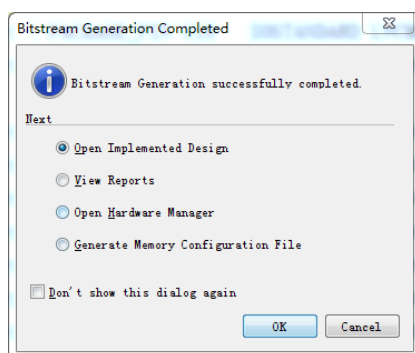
Bitstream Generation Completed

Bitstream Generation successfully completed.

Next

Open Implemented Design

View Reports

Open Hardware Manager

Generate Memory Configuration File

Don't show this dialog again

OK

Cancel